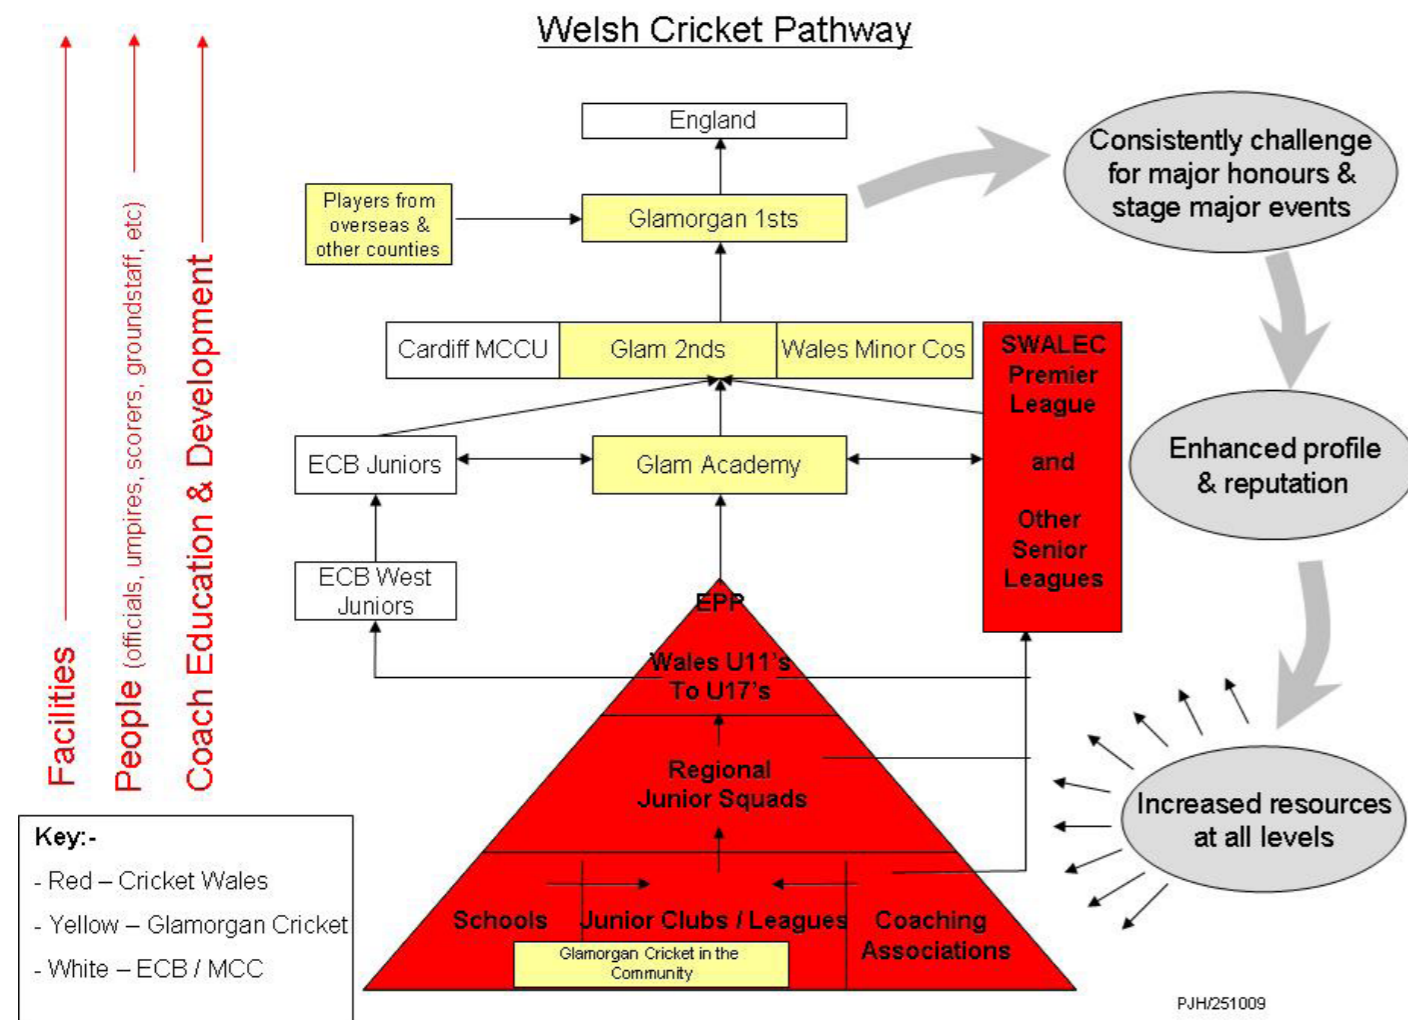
Welsh Cricket Pathway

Facilities

People (officials, umpires, scorers, groundstaff, etc)

Coach Education & Development

England

Players from overseas & other counties

Glamorgan 1sts

Cardiff MCCU

Glam 2nds

Wales Minor Cos

SWALEC Premier League

and

Other Senior Leagues

ECB Juniors

Glam Academy

ECB West Juniors

EPP

Wales U11's To U17's

Regional Junior Squads

Schools

Junior Clubs / Leagues

Coaching Associations

Glamorgan Cricket in the Community

Consistently challenge for major honours & stage major events

Enhanced profile & reputation

Increased resources at all levels

Key:-
- Red – Cricket Wales
- Yellow – Glamorgan Cricket
- White – ECB / MCC

PJH/251009